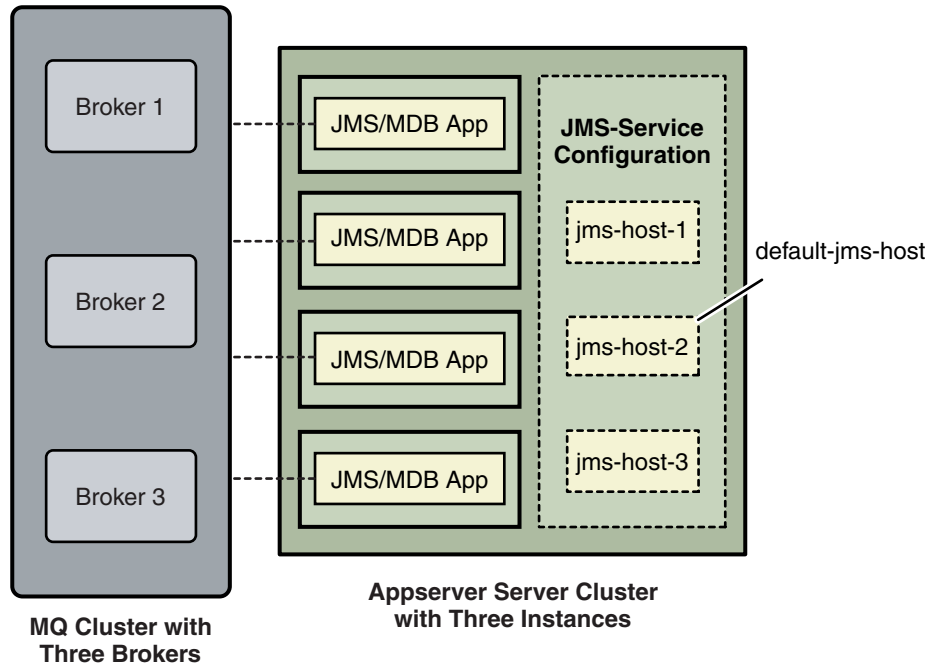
Broker 1

Broker 2

Broker 3

JMS/MDB App

JMS/MDB App

JMS/MDB App

JMS/MDB App

JMS-Service Configuration

jms-host-1

jms-host-2

jms-host-3

default-jms-host

MQ Cluster with Three Brokers

Appserver Server Cluster with Three Instances